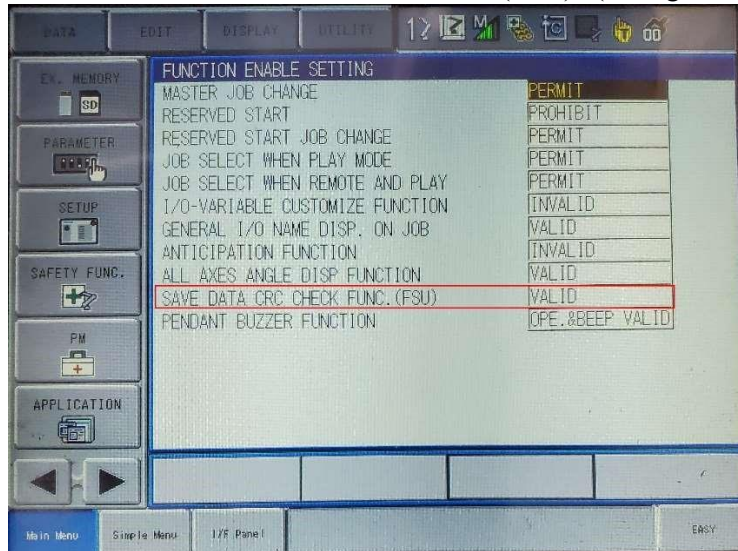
DATA EDIT DISPLAY UTILITY 1 2

EX. MEMORY
SD
PARAMETER
SETUP
SAFETY FUNC.
PM
APPLICATION

FUNCTION ENABLE SETTING

| | |
|---|---|
| MASTER JOB CHANGE | PERMIT |
| RESERVED START | PROHIBIT |
| RESERVED START JOB CHANGE | PERMIT |
| JOB SELECT WHEN PLAY MODE | PERMIT |
| JOB SELECT WHEN REMOTE AND PLAY | PERMIT |
| I/O-VARIABLE CUSTOMIZE FUNCTION | INVALID |
| GENERAL I/O NAME DISP. ON JOB | VALID |
| ANTICIPATION FUNCTION | INVALID |
| ALL AXES ANGLE DISP FUNCTION | VALID |
| SAVE DATA CRC CHECK FUNC.(FSU) | VALID |
| PENDANT BUZZER FUNCTION | OPE.&BEEP VALID |

Main Menu Simple Menu I/F Panel EASY